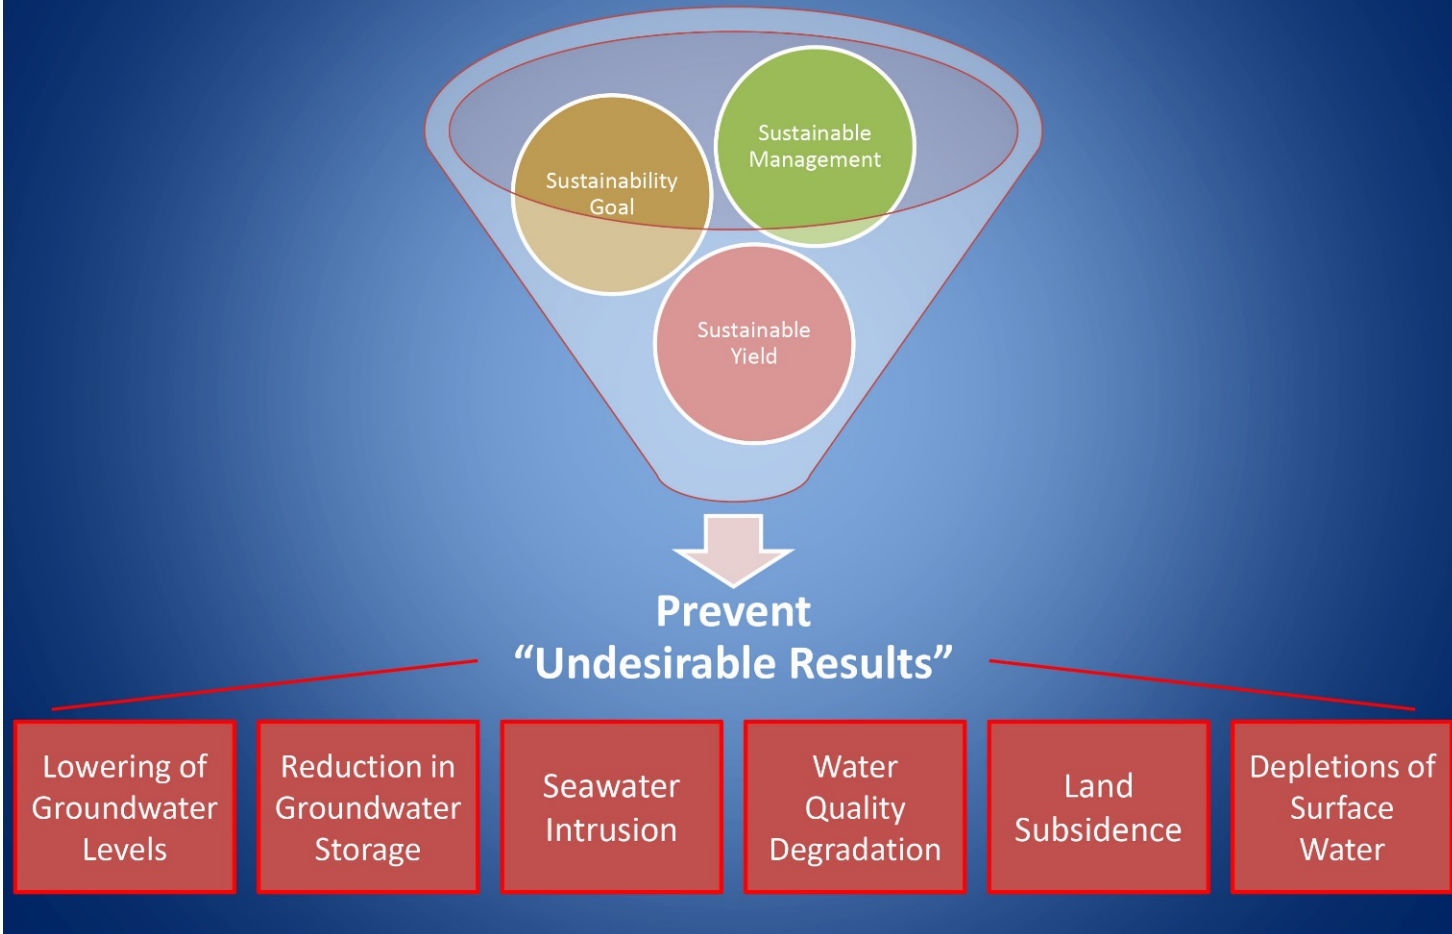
Sustainable Management

Sustainability Goal

Sustainable Yield

Prevent
“Undesirable Results”

Lowering of Groundwater Levels

Reduction in Groundwater Storage

Seawater Intrusion

Water Quality Degradation

Land Subsidence

Depletions of Surface Water